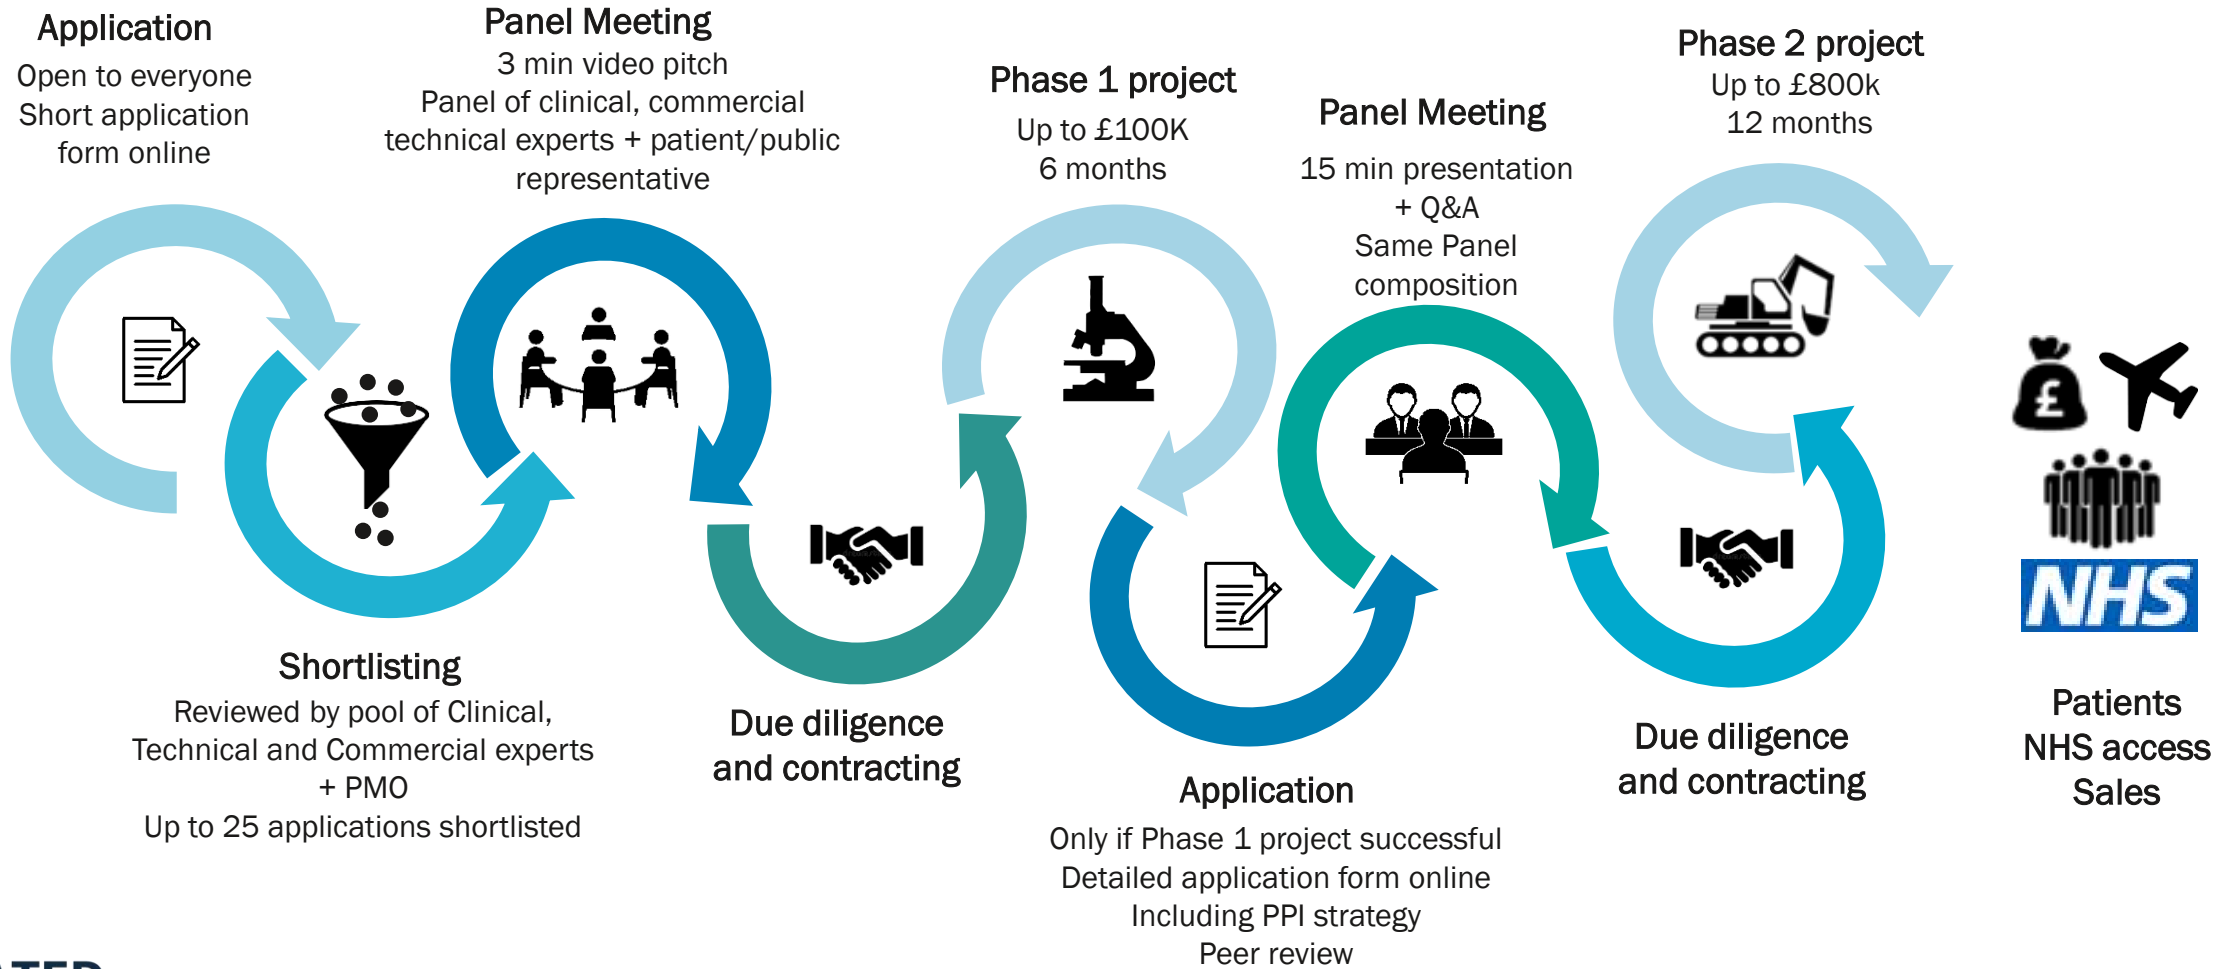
Application
Open to everyone
Short application form online

Panel Meeting
3 min video pitch
Panel of clinical, commercial technical experts + patient/public representative

Phase 1 project
Up to £100K
6 months

Panel Meeting
15 min presentation + Q&A
Same Panel composition

Phase 2 project
Up to £800k
12 months

Shortlisting
Reviewed by pool of Clinical, Technical and Commercial experts + PMO
Up to 25 applications shortlisted

Due diligence and contracting

Application
Only if Phase 1 project successful
Detailed application form online
Including PPI strategy
Peer review

Due diligence and contracting

£

NHS

Patients
NHS access
Sales